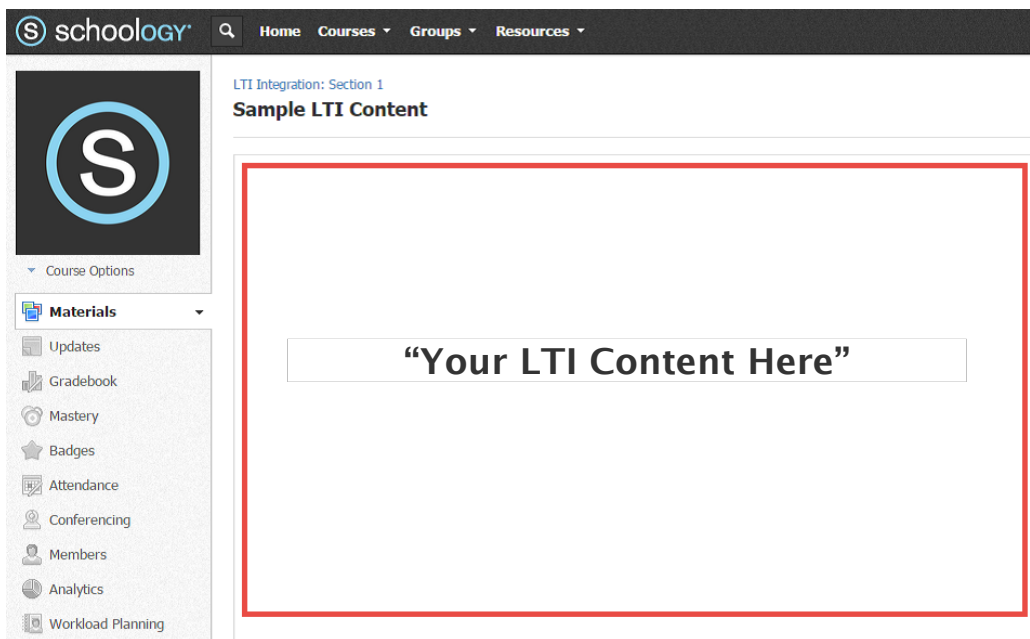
schoology

Home Courses Groups Resources

S

Course Options

Materials

Updates

Gradebook

Mastery

Badges

Attendance

Conferencing

Members

Analytics

Workload Planning

LTI Integration: Section 1

Sample LTI Content

“Your LTI Content Here”